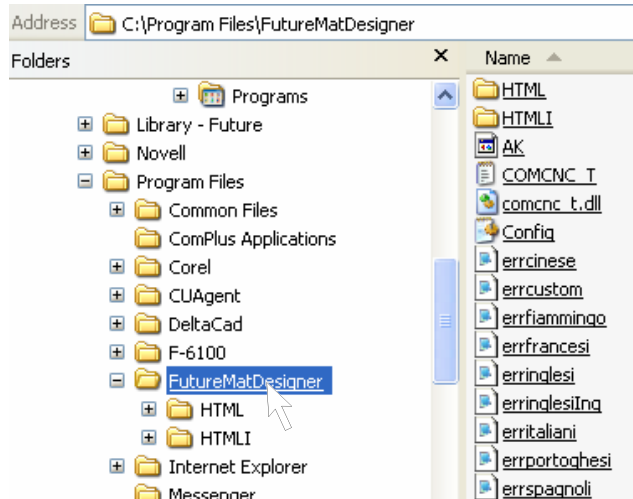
Address C:\Program Files\FutureMatDesigner

Folders ×

Programs
Library - Future
Novell
Program Files
Common Files
ComPlus Applications
Corel
CUAgent
DeltaCad
F-6100
FutureMatDesigner
HTML
HTMLI
Internet Explorer
Messenger

Name

HTML
HTMLI
AK
COMCNC_T
comcnc_t.dll
Config
errcinese
errcustom
errfiammingo
errfrancesi
erringlesi
erringlesiIng
erritaliani
errportoghesi
errspagnoli